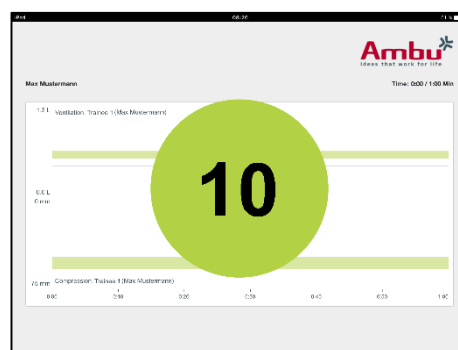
iPad 08:26

Ambu
Ideas that work for life

Max Mustermann

Time: 0:00 / 1:00 Min

1.0 L Ventilation: Trainee 1 (Max Mustermann)

10

0.0 L
0 mm

70 mm Compression: Trainee 1 (Max Mustermann)

0:00 0:10 0:20 0:30 0:40 0:50 1:00